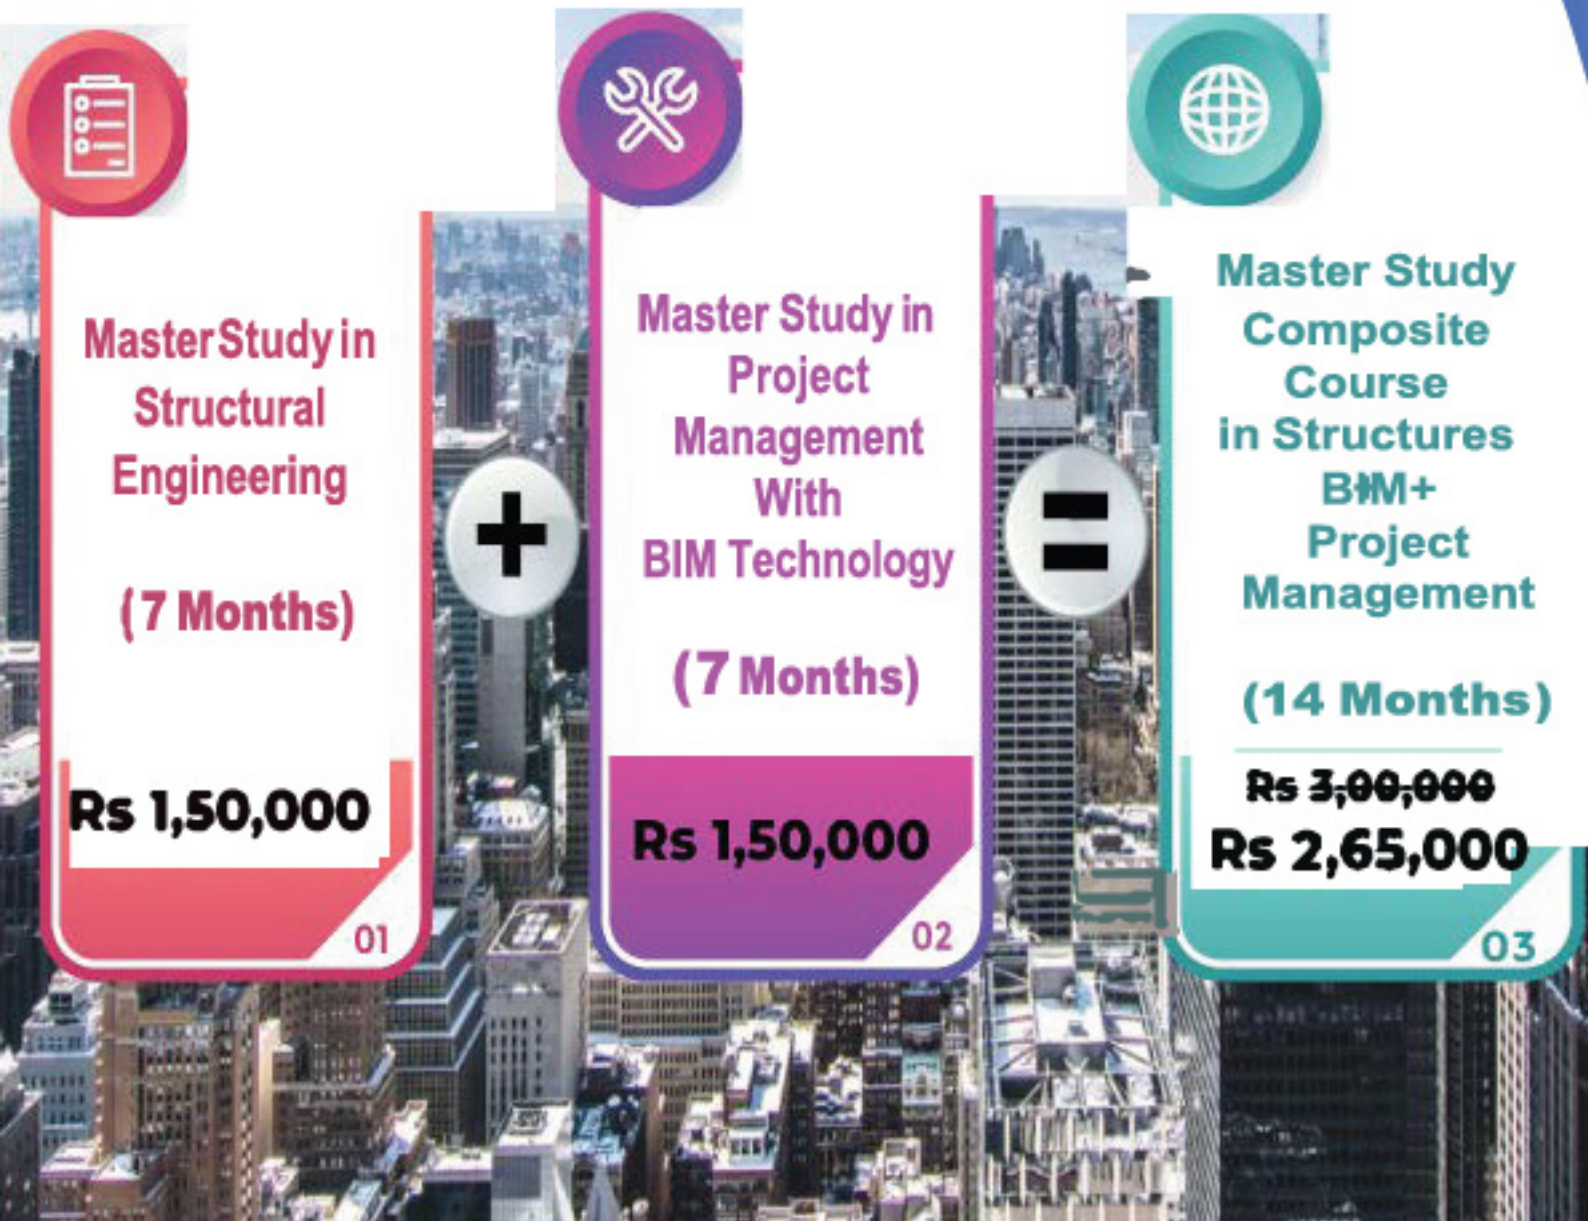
Master Study in Structural Engineering

(7 Months)

Rs 1,50,000

01

+

Master Study in Project Management With BIM Technology

(7 Months)

Rs 1,50,000

02

=

Master Study Composite Course in Structures BIM+ Project Management

(14 Months)

Rs 3,00,000

Rs 2,65,000

03